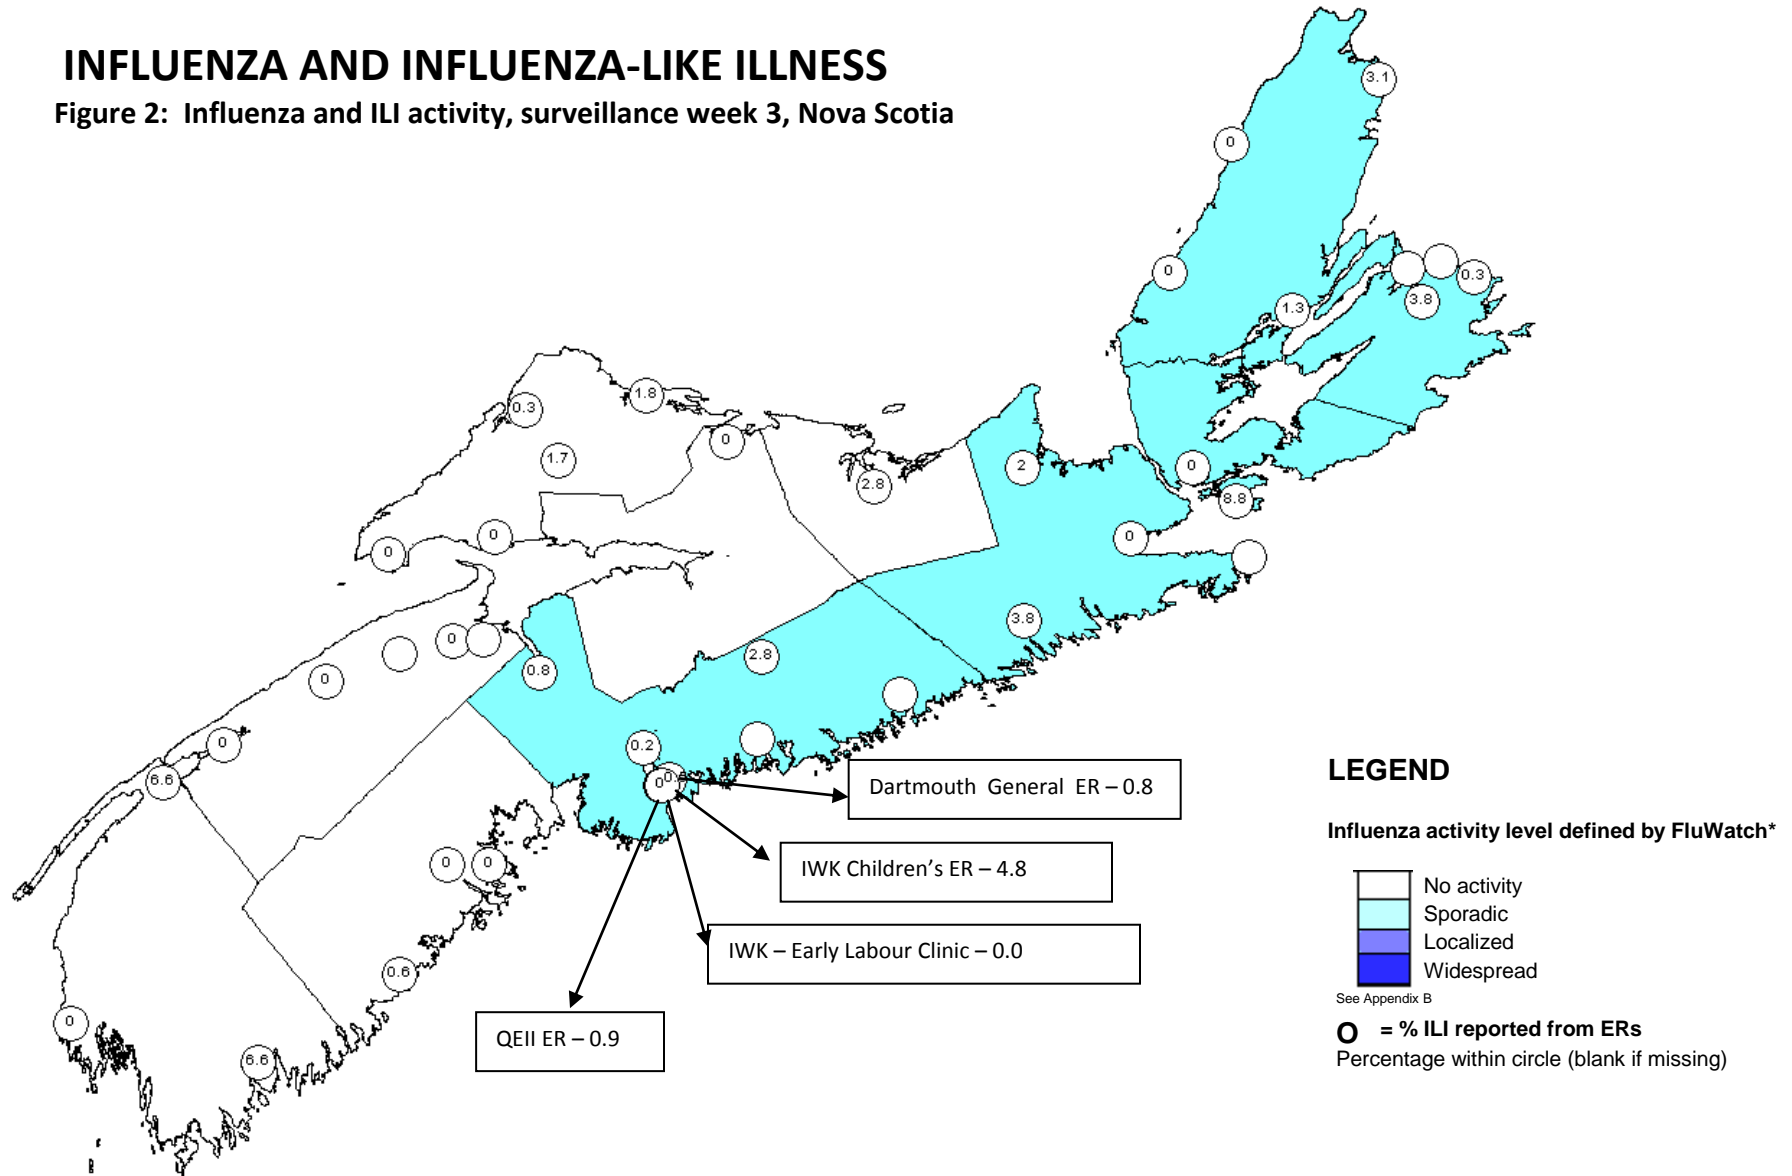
INFLUENZA AND INFLUENZA-LIKE ILLNESS

Figure 2: Influenza and ILI activity, surveillance week 3, Nova Scotia

3.1
0
0
1.3
0.3
3.8
0.3
1.8
0
1.7
2.8
2
0
8.8
0
0
0
3.8
0
0
2.8
0.8
0
0.2
0
0.8
6.6
0
0
0.6
0
6.6

Dartmouth General ER – 0.8

IWK Children's ER – 4.8

IWK – Early Labour Clinic – 0.0

QEII ER – 0.9

LEGEND

Influenza activity level defined by FluWatch*

No activity
Sporadic
Localized
Widespread

See Appendix B

O = % ILI reported from ERs
Percentage within circle (blank if missing)